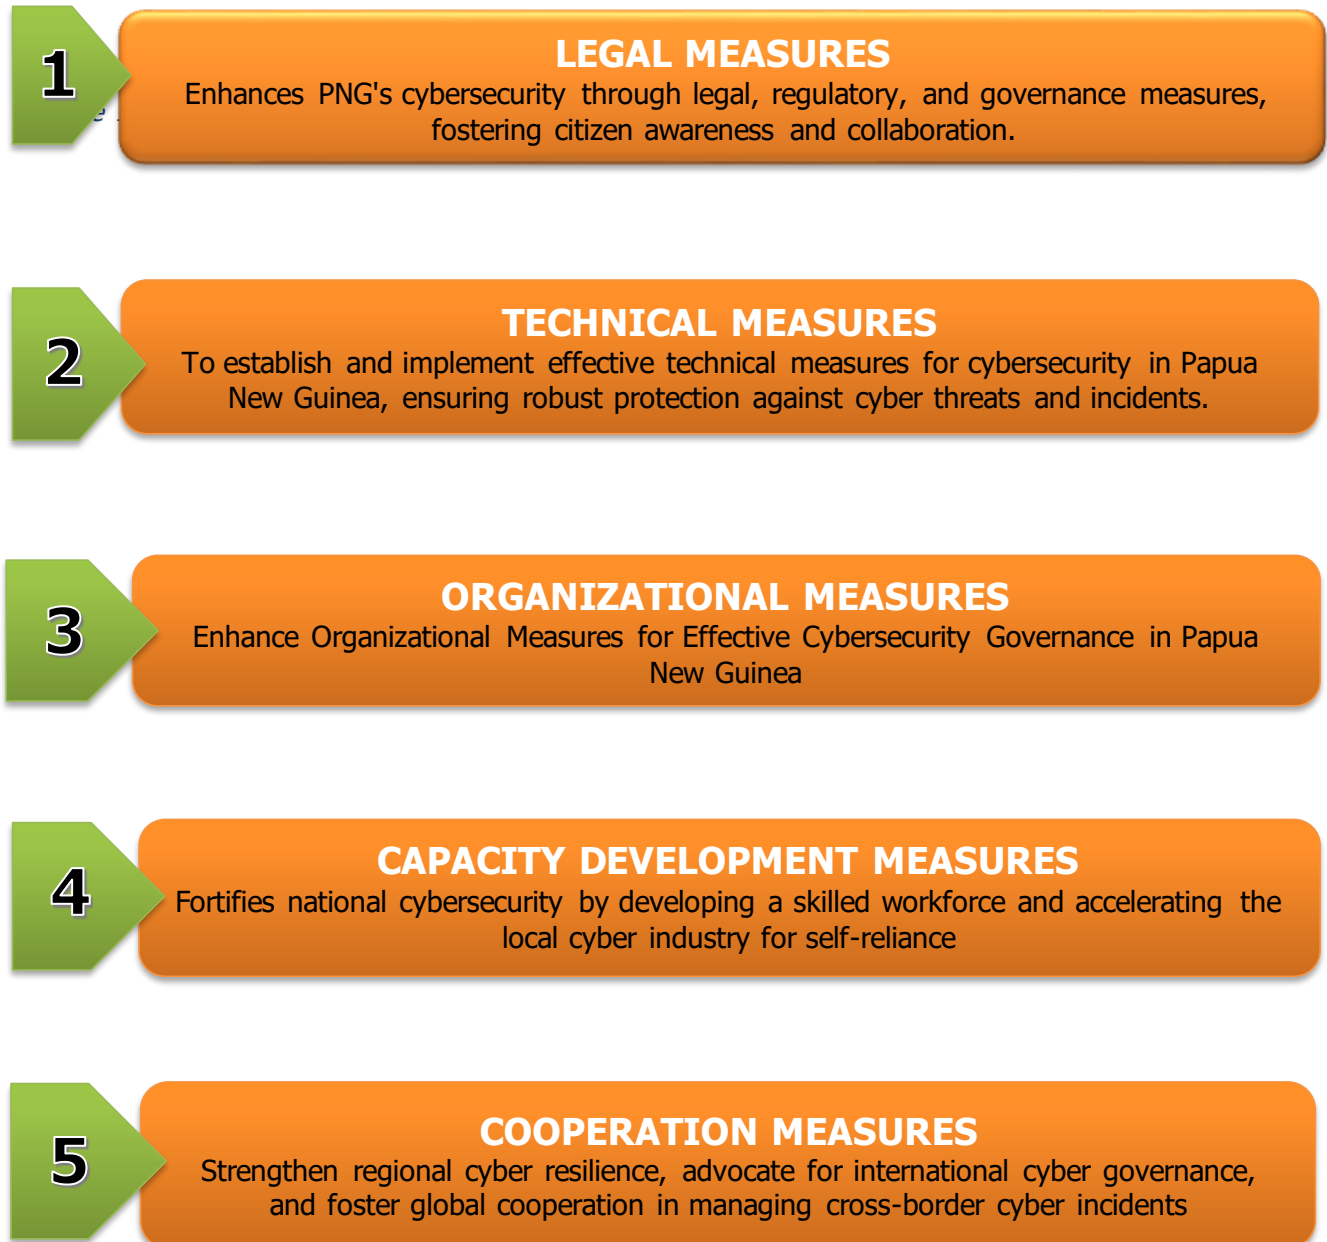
1

LEGAL MEASURES
Enhances PNG's cybersecurity through legal, regulatory, and governance measures, fostering citizen awareness and collaboration.

2

TECHNICAL MEASURES
To establish and implement effective technical measures for cybersecurity in Papua New Guinea, ensuring robust protection against cyber threats and incidents.

3

ORGANIZATIONAL MEASURES
Enhance Organizational Measures for Effective Cybersecurity Governance in Papua New Guinea

4

CAPACITY DEVELOPMENT MEASURES
Fortifies national cybersecurity by developing a skilled workforce and accelerating the local cyber industry for self-reliance

5

COOPERATION MEASURES
Strengthen regional cyber resilience, advocate for international cyber governance, and foster global cooperation in managing cross-border cyber incidents